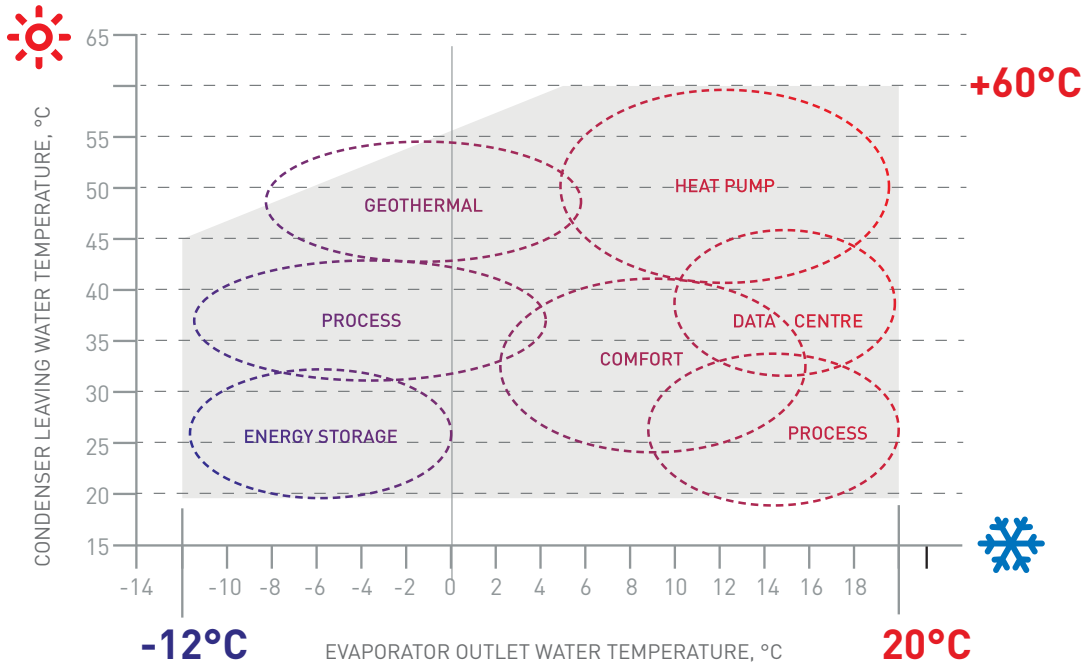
65
+60°C
55
50
45
40
35
30
25
20
15
CONDENSER LEAVING WATER TEMPERATURE, °C
GEOTHERMAL
HEAT PUMP
PROCESS
DATA CENTRE
COMFORT
ENERGY STORAGE
PROCESS
-14 -10 -8 -6 -4 -2 0 2 4 6 8 10 12 14 16 18
-12°C
EVAPORATOR OUTLET WATER TEMPERATURE, °C
20°C